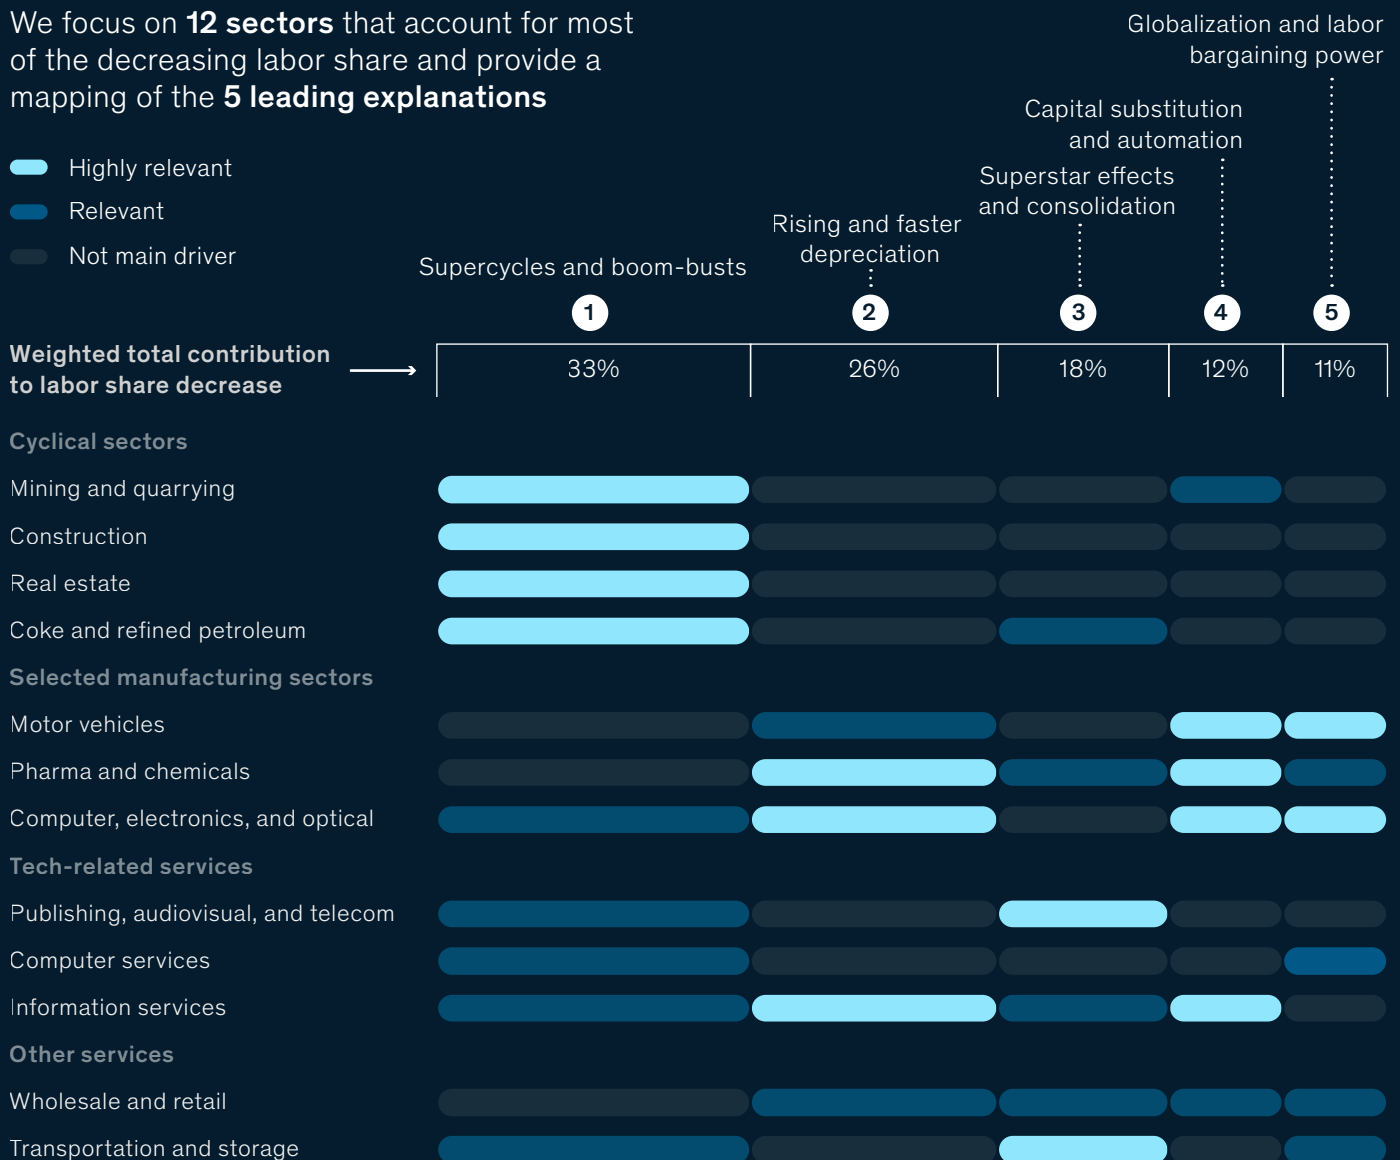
We focus on **12 sectors** that account for most of the decreasing labor share and provide a mapping of the **5 leading explanations**

Highly relevant
Relevant
Not main driver

Globalization and labor bargaining power

Capital substitution and automation

Superstar effects and consolidation

Rising and faster depreciation

Supercycles and boom-busts

1 2 3 4 5

Weighted total contribution to labor share decrease

| 33% | 26% | 18% | 12% | 11% |
|---|---|---|---|---|

Cyclical sectors
Mining and quarrying
Construction
Real estate
Coke and refined petroleum
Selected manufacturing sectors
Motor vehicles
Pharma and chemicals
Computer, electronics, and optical
Tech-related services
Publishing, audiovisual, and telecom
Computer services
Information services
Other services
Wholesale and retail
Transportation and storage